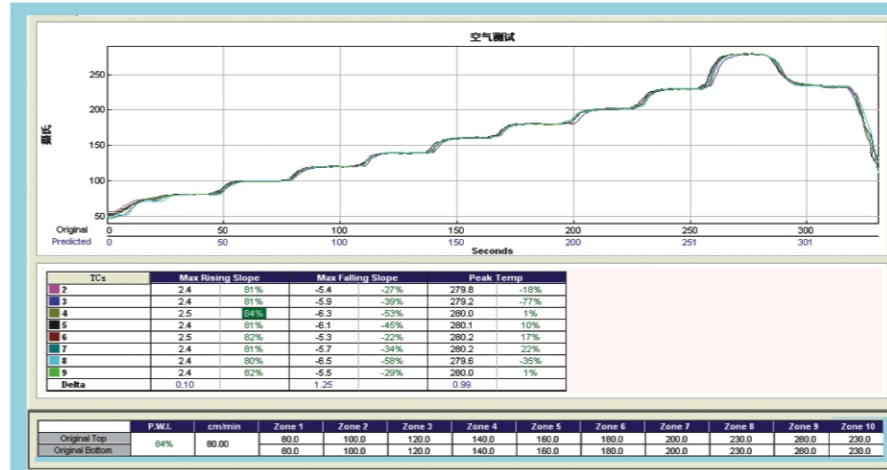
空气测试

摄氏

250
200
150
100
50

Original 0 50 100 150 200 250 300
Predicted 0 50 100 150 200 251 301
Seconds

| TCs | Max Rising Slope | | Max Falling Slope | | Peak Temp | |
|---|---|---|---|---|---|---|
| 2 | 2.4 | 81% | -5.4 | -27% | 279.8 | -18% |
| 3 | 2.4 | 81% | -5.9 | -39% | 279.2 | -77% |
| 4 | 2.5 | 84% | -6.3 | -53% | 280.0 | 1% |
| 5 | 2.4 | 81% | -6.1 | -45% | 280.1 | 10% |
| 6 | 2.5 | 82% | -5.3 | -22% | 280.2 | 17% |
| 7 | 2.4 | 81% | -5.7 | -34% | 280.2 | 22% |
| 8 | 2.4 | 80% | -6.5 | -58% | 279.6 | -35% |
| 9 | 2.4 | 82% | -5.5 | -29% | 280.0 | 1% |
| Delta | 0.10 | | 1.25 | | 0.99 | |

| | P.W.I. | cm/min | Zone 1 | Zone 2 | Zone 3 | Zone 4 | Zone 5 | Zone 6 | Zone 7 | Zone 8 | Zone 9 | Zone 10 |
|---|---|---|---|---|---|---|---|---|---|---|---|---|
| Original Top | 84% | 80.00 | 80.0 | 100.0 | 120.0 | 140.0 | 160.0 | 180.0 | 200.0 | 230.0 | 280.0 | 230.0 |
| Original Bottom | | | 80.0 | 100.0 | 120.0 | 140.0 | 160.0 | 180.0 | 200.0 | 230.0 | 280.0 | 230.0 |